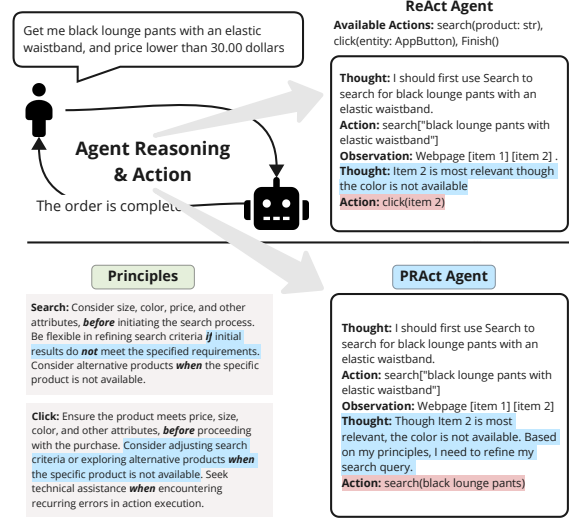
Get me black lounge pants with an elastic waistband, and price lower than 30.00 dollars

ReAct Agent

Available Actions: search(product: str), click(entity: AppButton), Finish()

Thought: I should first use Search to search for black lounge pants with an elastic waistband.
Action: search["black lounge pants with elastic waistband"]
Observation: Webpage [item 1] [item 2] .
Thought: Item 2 is most relevant though the color is not available
Action: click(item 2)

Agent Reasoning & Action

The order is complete

Principles

Search: Consider size, color, price, and other attributes, *before* initiating the search process. Be flexible in refining search criteria *if* initial results do *not* meet the specified requirements. Consider alternative products *when* the specific product is not available.

Click: Ensure the product meets price, size, color, and other attributes, *before* proceeding with the purchase. Consider adjusting search criteria or exploring alternative products *when* the specific product is not available. Seek technical assistance *when* encountering recurring errors in action execution.

PRAct Agent

Thought: I should first use Search to search for black lounge pants with an elastic waistband.
Action: search["black lounge pants with elastic waistband"]
Observation: Webpage [item 1] [item 2]
Thought: Though Item 2 is most relevant, the color is not available. Based on my principles, I need to refine my search query.
Action: search(black lounge pants)